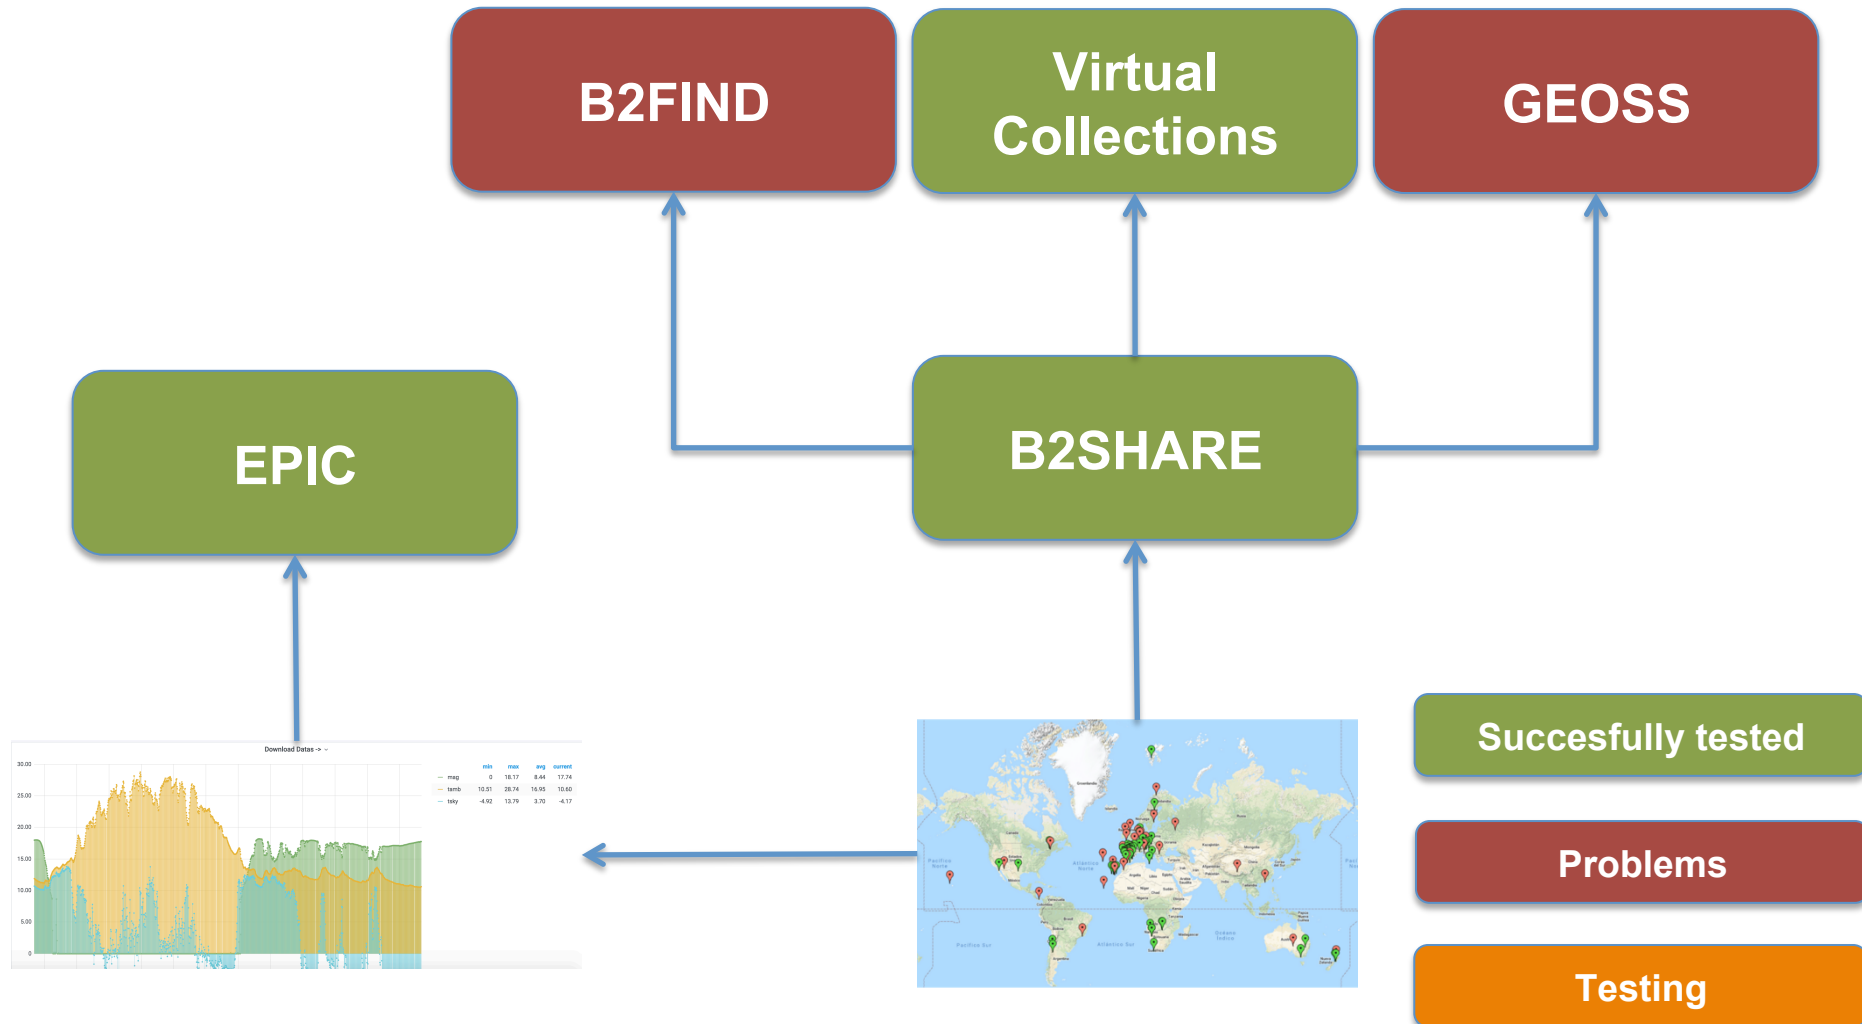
B2FIND

Virtual Collections

GEOSS

EPIC

B2SHARE

Download Datas ->

30.00
25.00
20.00
15.00
10.00
5.00
0

| | min | max | avg | current |
|---|---|---|---|---|
| mag | 0 | 18.17 | 8.44 | 17.74 |
| tamb | 10.51 | 28.74 | 16.95 | 10.60 |
| tsky | -4.92 | 13.79 | 3.70 | -4.17 |

Succesfully tested

Problems

Testing